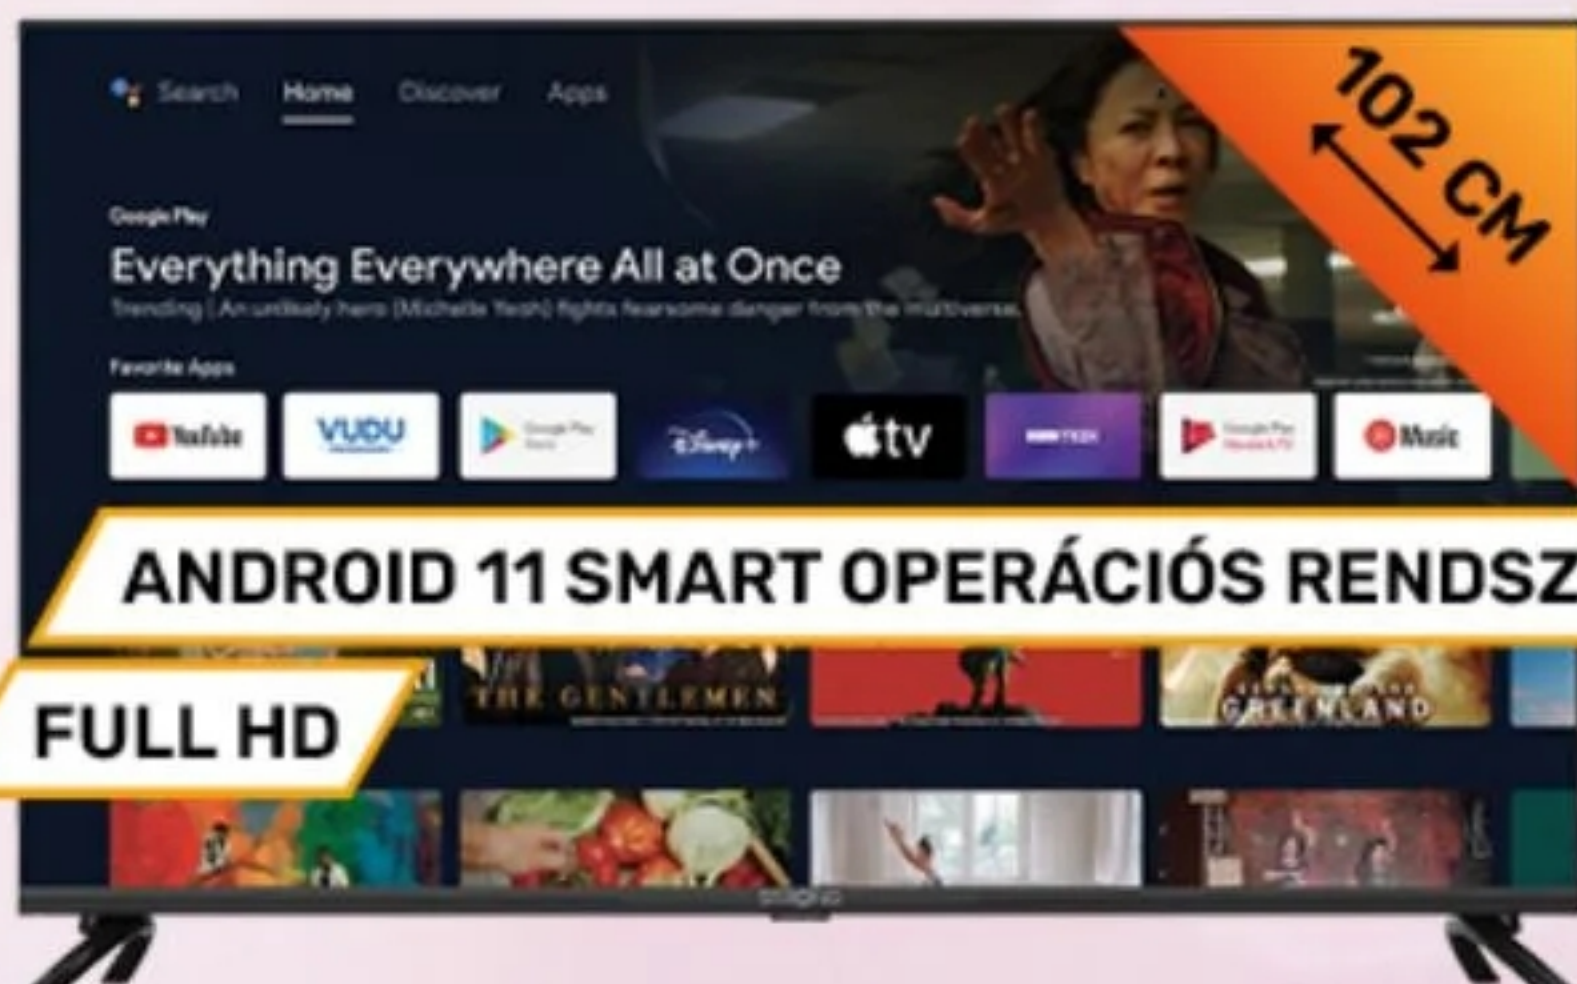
102 CM

Search Home Discover Apps

Google Play
Everything Everywhere All at Once
Trending | An unlikely hero (Michelle Yeoh) fights fearsome danger from the multiverse.

Favorite Apps
YouTube VUDU Google Play Store Disney+ tv HBO MAX Google Play Movies & TV Music

ANDROID 11 SMART OPERÁCIÓS RENDSZ

FULL HD

THE GENTLEMEN

GREENLAND

STRONG